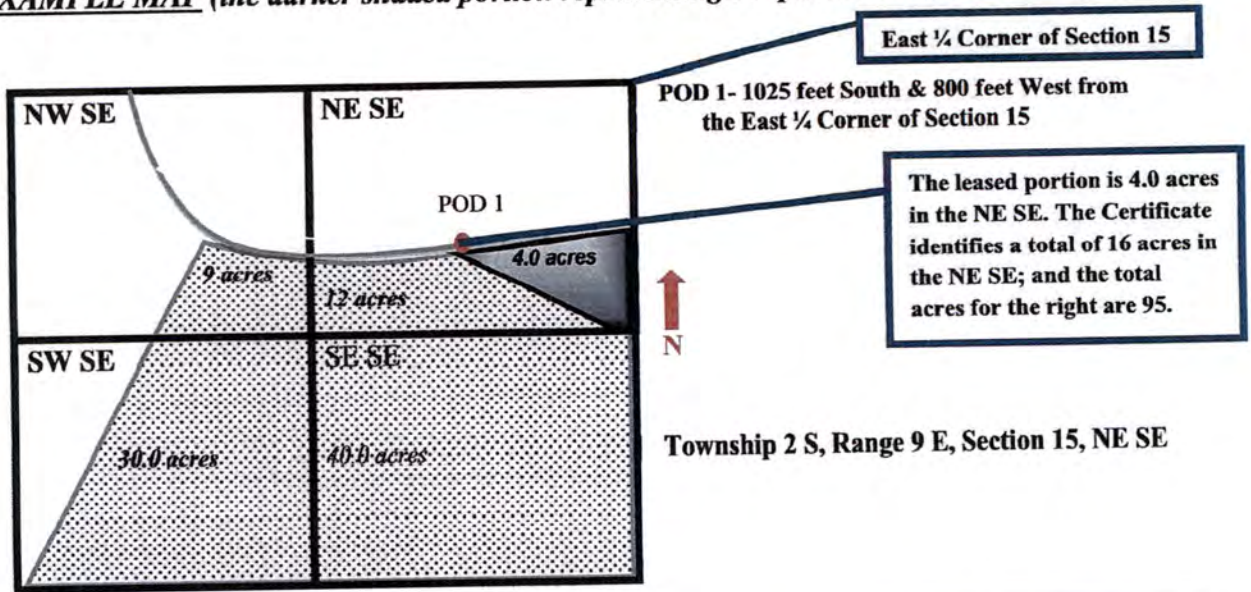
XAMPLE MAP (the darker shaded portion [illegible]

East ¼ Corner of Section 15

POD 1- 1025 feet South & 800 feet West from the East ¼ Corner of Section 15

NW SE

NE SE

POD 1

The leased portion is 4.0 acres in the NE SE. The Certificate identifies a total of 16 acres in the NE SE; and the total acres for the right are 95.

4.0 acres

9 acres

12 acres

N

SW SE

SE SE

30.0 acres

40.0 acres

Township 2 S, Range 9 E, Section 15, NE SE